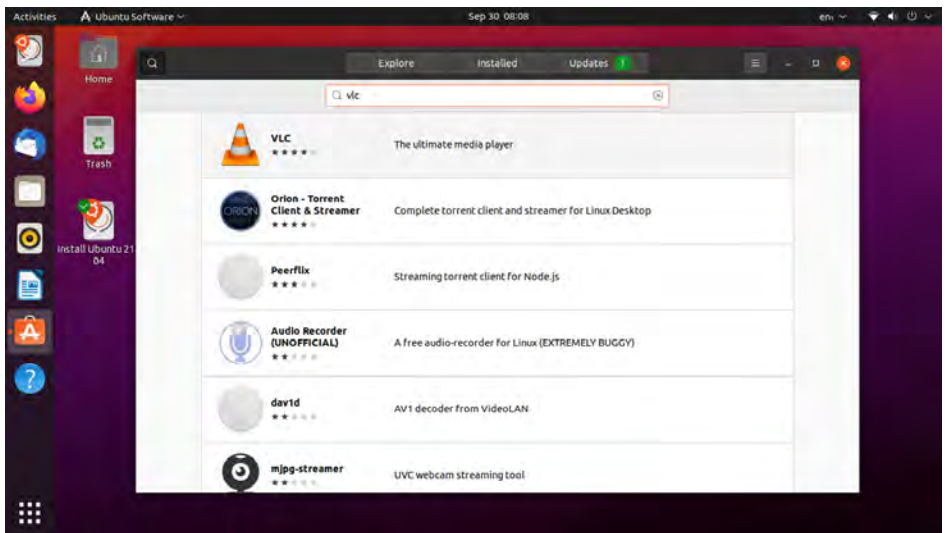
Activities Ubuntu Software

Sep 30 08:08

en

Home

Trash

Install Ubuntu 21.04

Explore Installed Updates 1

vlc

VLC
The ultimate media player

Orion - Torrent Client & Streamer
Complete torrent client and streamer for Linux Desktop

Peerflix
Streaming torrent client for Node.js

Audio Recorder (UNOFFICIAL)
A free audio-recorder for Linux (EXTREMELY BUGGY)

dav1d
AV1 decoder from VideoLAN

mjpg-streamer
UVC webcam streaming tool